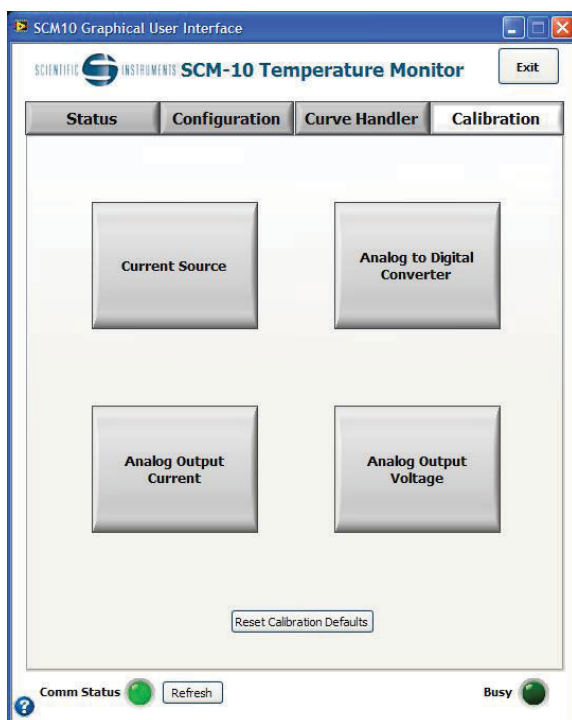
SCM10 Graphical User Interface

SCIENTIFIC INSTRUMENTS SCM-10 Temperature Monitor

Exit

Status
Configuration
Curve Handler
Calibration

Current Source

Analog to Digital Converter

Analog Output Current

Analog Output Voltage

Reset Calibration Defaults

Comm Status
Refresh
Busy
?